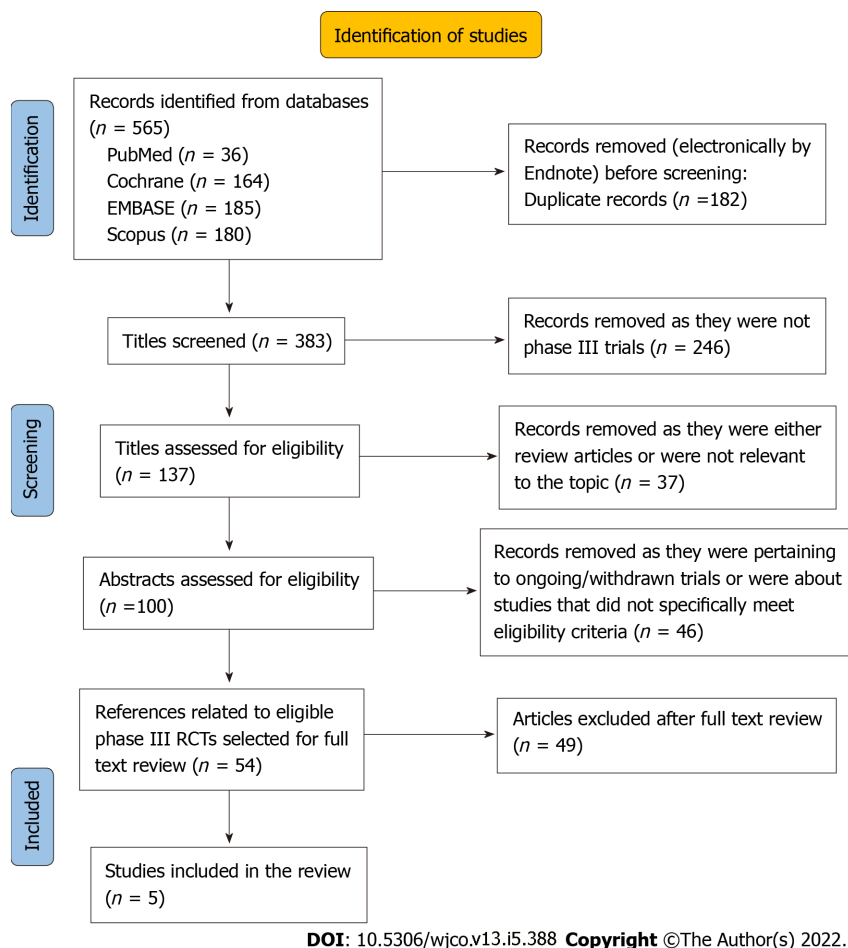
Identification of studies

Identification

Records identified from databases ($n$ = 565)
PubMed ($n$ = 36)
Cochrane ($n$ = 164)
EMBASE ($n$ = 185)
Scopus ($n$ = 180)

Records removed (electronically by Endnote) before screening:
Duplicate records ($n$ =182)

Titles screened ($n$ = 383)

Records removed as they were not phase III trials ($n$ = 246)

Screening

Titles assessed for eligibility ($n$ = 137)

Records removed as they were either review articles or were not relevant to the topic ($n$ = 37)

Abstracts assessed for eligibility ($n$ =100)

Records removed as they were pertaining to ongoing/withdrawn trials or were about studies that did not specifically meet eligibility criteria ($n$ = 46)

References related to eligible phase III RCTs selected for full text review ($n$ = 54)

Articles excluded after full text review ($n$ = 49)

Included

Studies included in the review ($n$ = 5)

DOI: 10.5306/wjco.v13.i5.388 Copyright ©The Author(s) 2022.